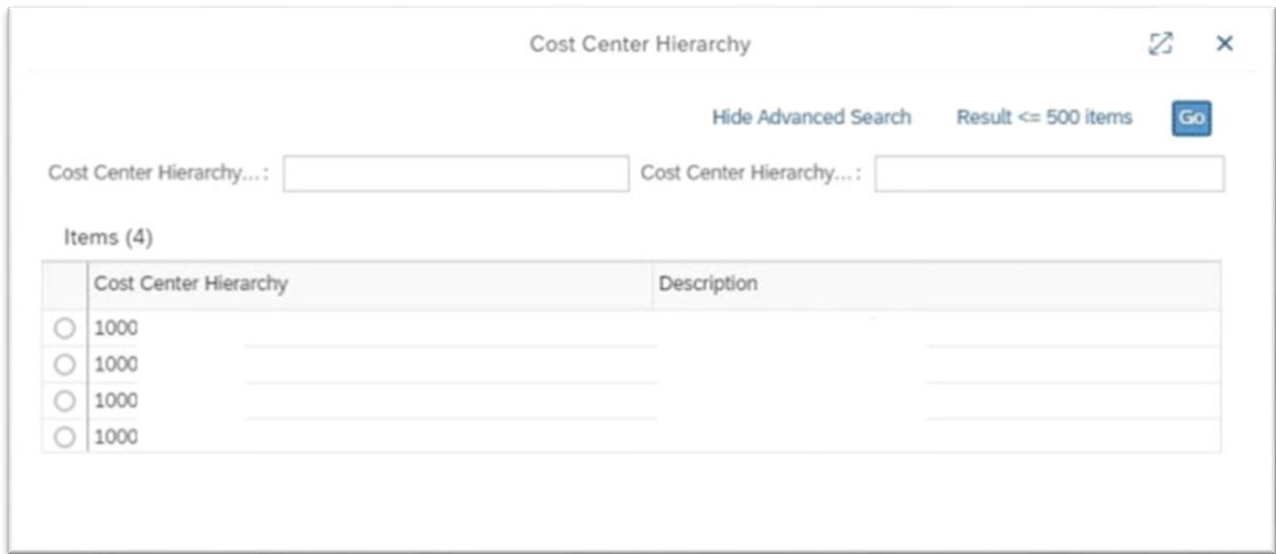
Cost Center Hierarchy

Hide Advanced Search Result <= 500 items Go

Cost Center Hierarchy...: Cost Center Hierarchy...:

Items (4)

| | Cost Center Hierarchy | Description |
|---|---|---|
| ○ | 1000 | |
| ○ | 1000 | |
| ○ | 1000 | |
| ○ | 1000 | |